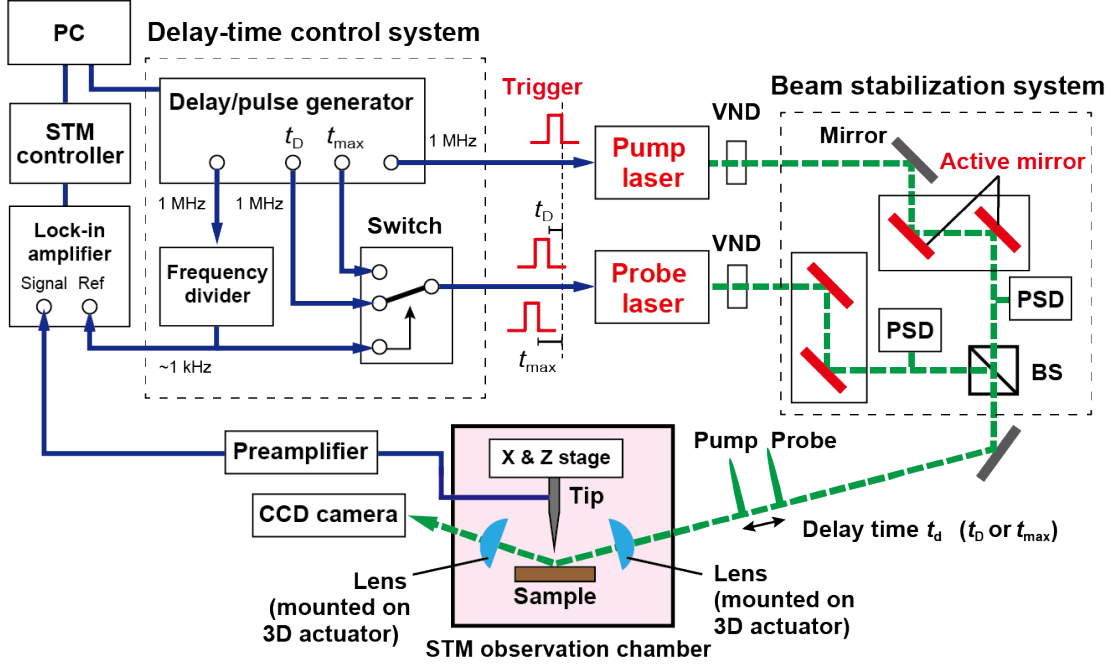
PC

Delay-time control system

STM controller

Delay/pulse generator

$t_D$ $t_{max}$

1 MHz

Trigger

Pump laser

VND

Beam stabilization system

Mirror

Active mirror

1 MHz 1 MHz

Lock-in amplifier

Signal Ref

Frequency divider

Switch

$t_D$

Probe laser

VND

PSD

PSD

BS

~1 kHz

$t_{max}$

Preamplifier

X & Z stage

Tip

Pump Probe

CCD camera

Delay time $t_d$ ($t_D$ or $t_{max}$)

Lens (mounted on 3D actuator)

Sample

Lens (mounted on 3D actuator)

STM observation chamber